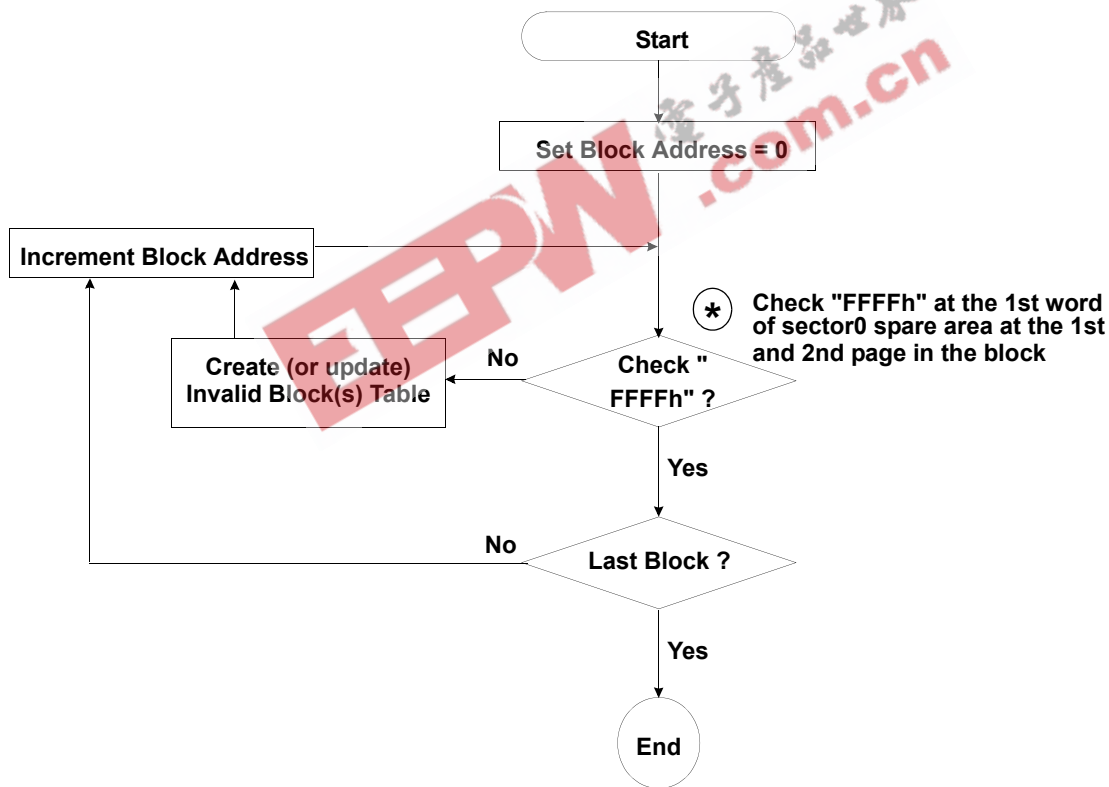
Start

Set Block Address = 0

Increment Block Address

*

Check "FFFFh" at the 1st word of sector0 spare area at the 1st and 2nd page in the block

Create (or update) Invalid Block(s) Table

No

Check " FFFFh" ?

Yes

No

Last Block ?

Yes

End

EEPW .com.cn 电子产品世界